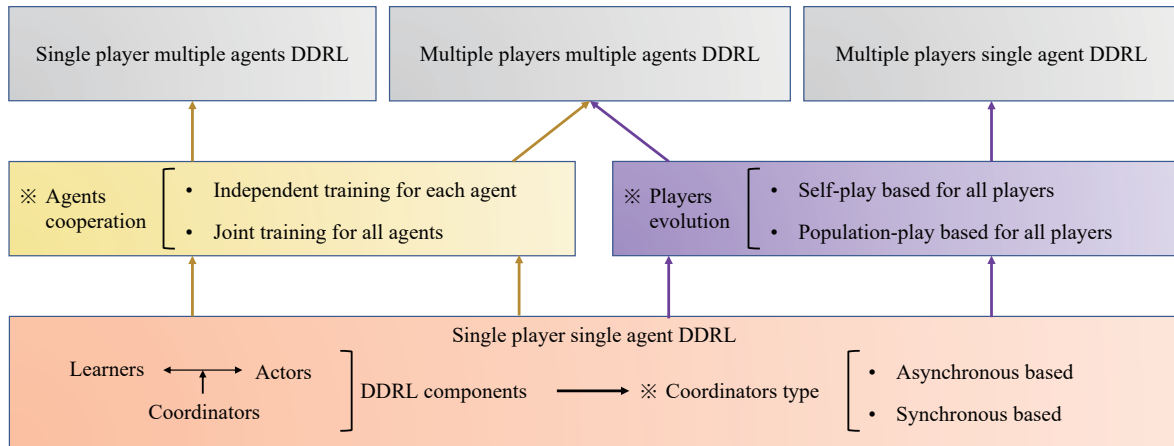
Single player multiple agents DDRL

Multiple players multiple agents DDRL

Multiple players single agent DDRL

※ Agents cooperation

• Independent training for each agent
• Joint training for all agents

※ Players evolution

• Self-play based for all players
• Population-play based for all players

Single player single agent DDRL

Learners

Actors

Coordinators

DDRL components

※ Coordinators type

• Asynchronous based
• Synchronous based